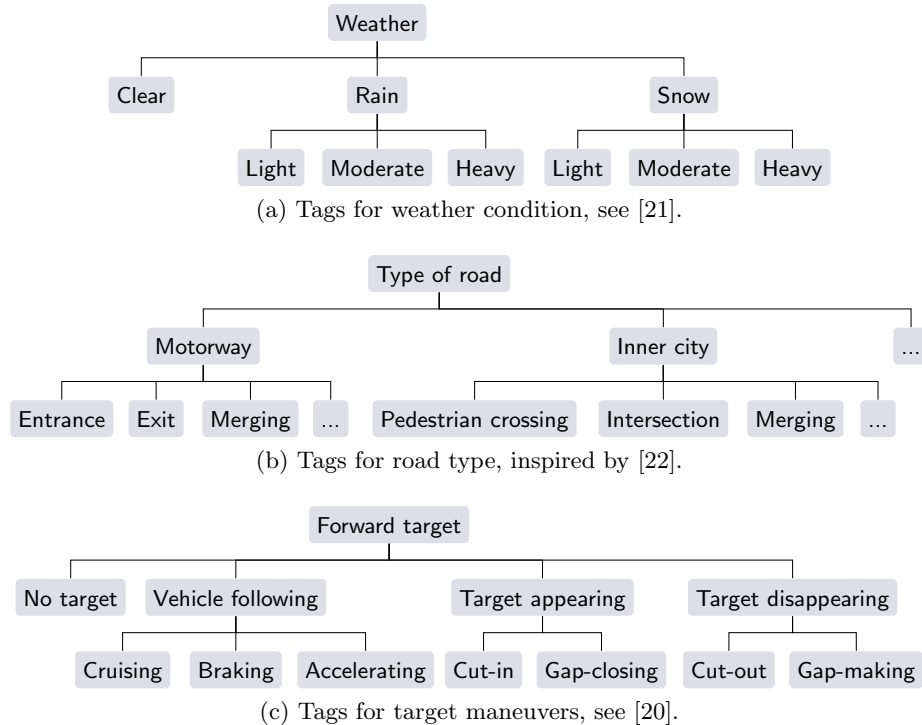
Weather

Clear

Rain

Snow

Light

Moderate

Heavy

Light

Moderate

Heavy

(a) Tags for weather condition, see [21].

Type of road

Motorway

Inner city

...

Entrance

Exit

Merging

...

Pedestrian crossing

Intersection

Merging

...

(b) Tags for road type, inspired by [22].

Forward target

No target

Vehicle following

Target appearing

Target disappearing

Cruising

Braking

Accelerating

Cut-in

Gap-closing

Cut-out

Gap-making

(c) Tags for target maneuvers, see [20].